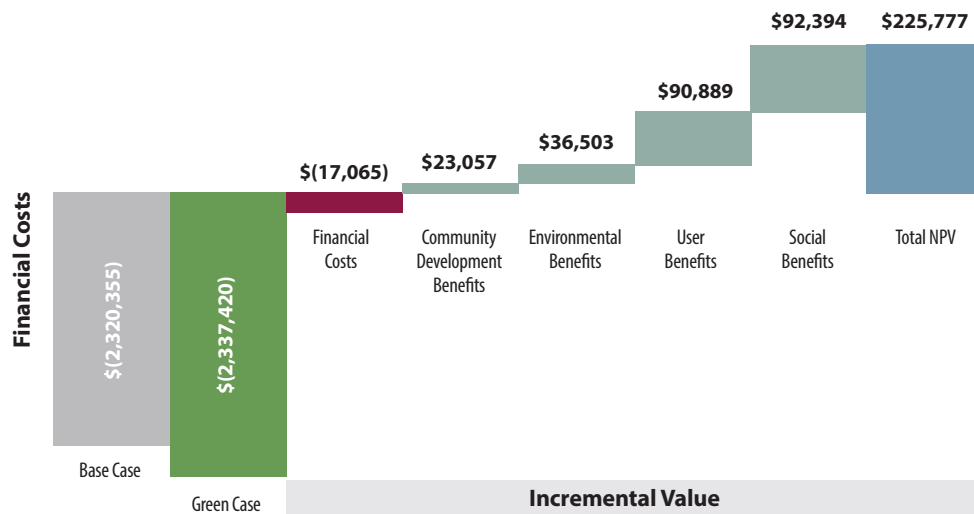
Financial Costs

$(2,320,355)

$(2,337,420)

Base Case

Green Case

$(17,065)

Financial Costs

$23,057

Community Development Benefits

$36,503

Environmental Benefits

$90,889

User Benefits

$92,394

Social Benefits

$225,777

Total NPV

Incremental Value